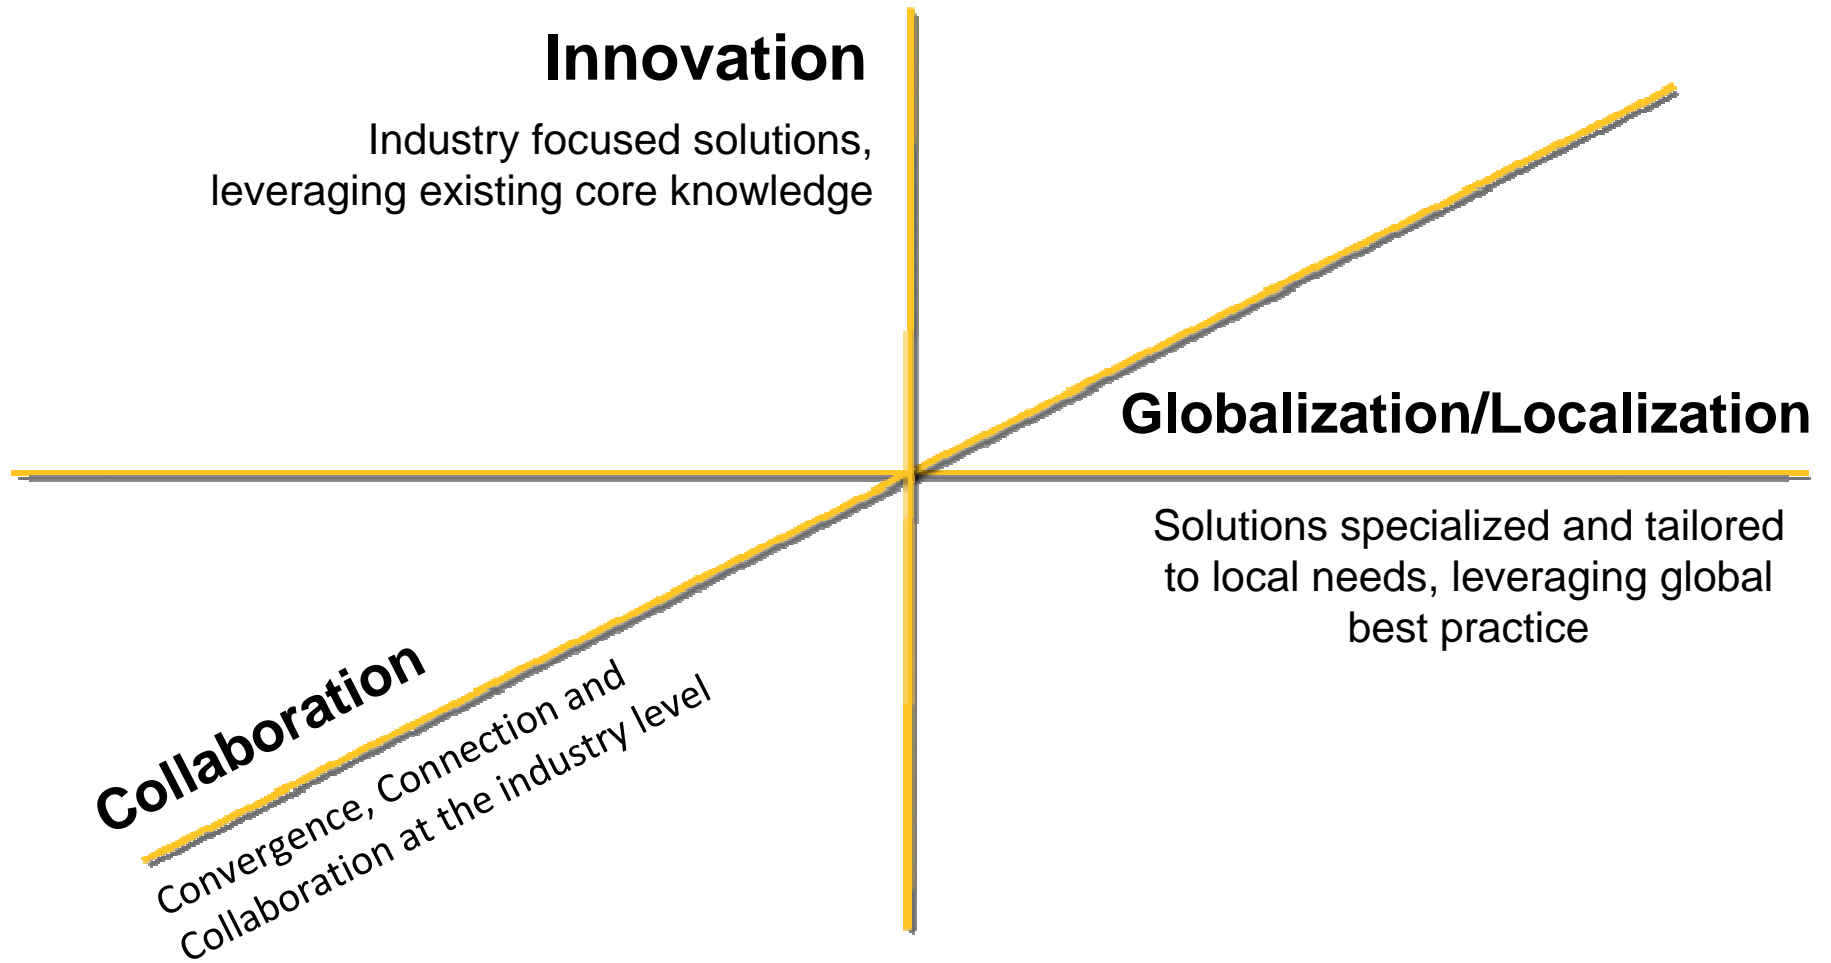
Innovation

Industry focused solutions, leveraging existing core knowledge

Globalization/Localization

Solutions specialized and tailored to local needs, leveraging global best practice

Collaboration

Convergence, Connection and Collaboration at the industry level